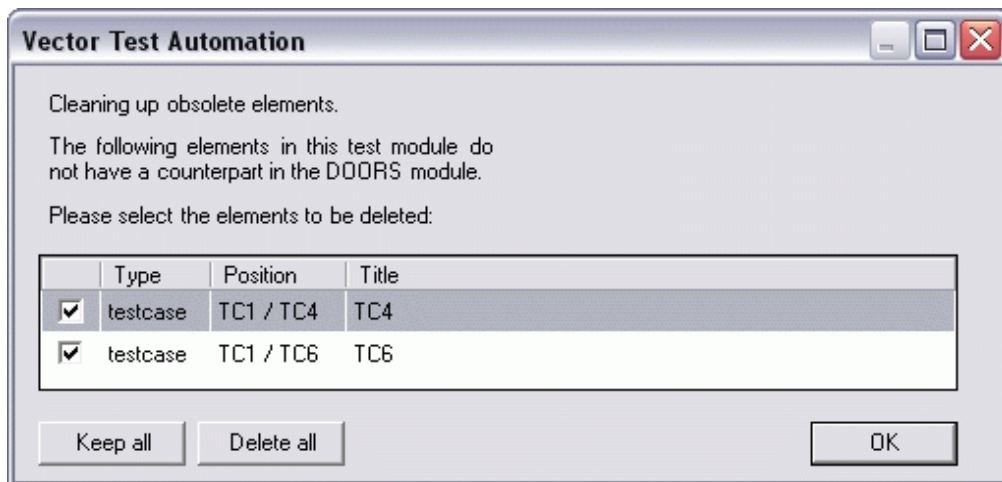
Vector Test Automation

Cleaning up obsolete elements.

The following elements in this test module do not have a counterpart in the DOORS module.

Please select the elements to be deleted:

| | Type | Position | Title |
|---|---|---|---|
| ☑ | testcase | TC1 / TC4 | TC4 |
| ☑ | testcase | TC1 / TC6 | TC6 |

Keep all
Delete all
OK